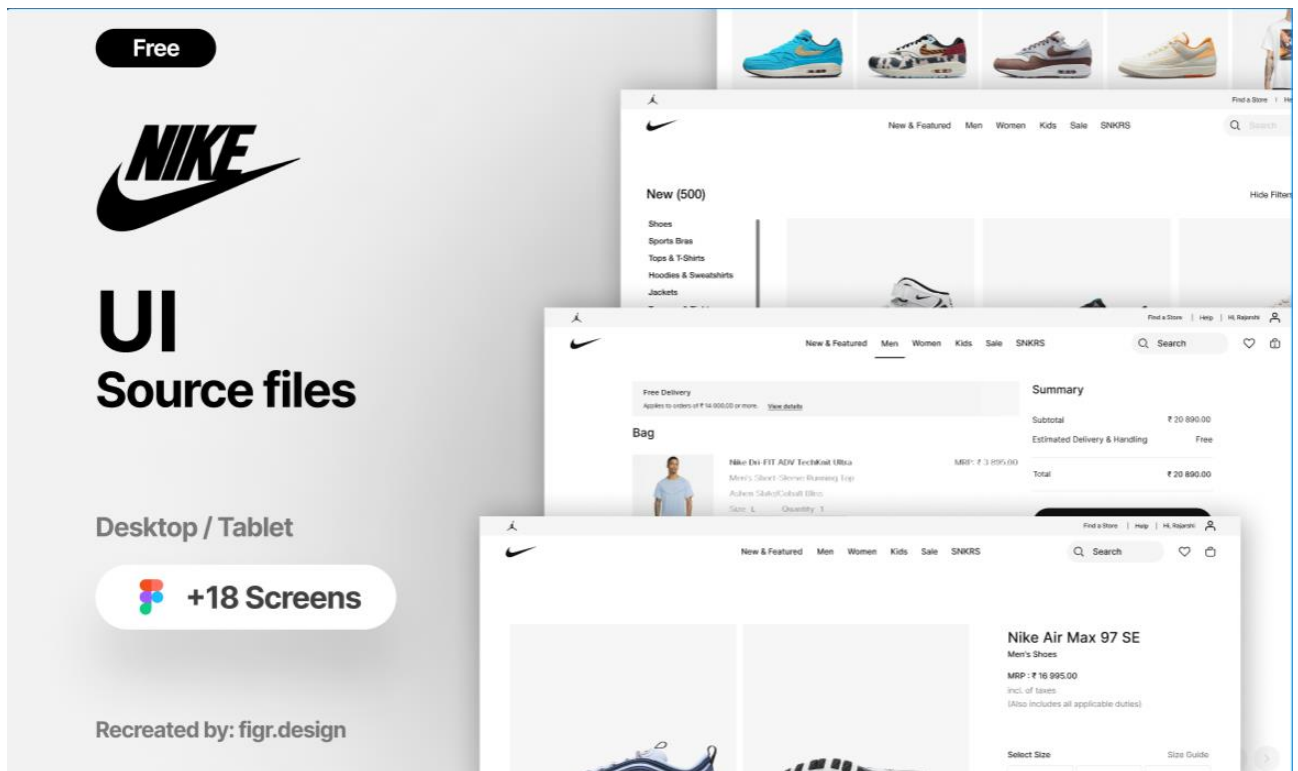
Free

NIKE

UI
Source files

Desktop / Tablet

+18 Screens

Recreated by: figr.design

Find a Store | He

New & Featured Men Women Kids Sale SNKRS

Search

New (500)

Hide Filters

Shoes
Sports Bras
Tops & T-Shirts
Hoodies & Sweatshirts
Jackets

Find a Store | Help | Hi, Rajanshi

New & Featured Men Women Kids Sale SNKRS

Search

Free Delivery
Applies to orders of ₹ 14 000.00 or more. View details

Bag

Nike Dri-FIT ADV TechKnit Ultra
Men's Short-Sleeve Running Top
Ashen Slate/Cobalt Bliss
Size L Quantity 1

MRP: ₹ 3 895.00

Summary

Subtotal ₹ 20 890.00
Estimated Delivery & Handling Free
Total ₹ 20 890.00

Find a Store | Help | Hi, Rajanshi

New & Featured Men Women Kids Sale SNKRS

Search

Nike Air Max 97 SE
Men's Shoes

MRP : ₹ 16 995.00
incl. of taxes
(Also includes all applicable duties)

Select Size

Size Guide